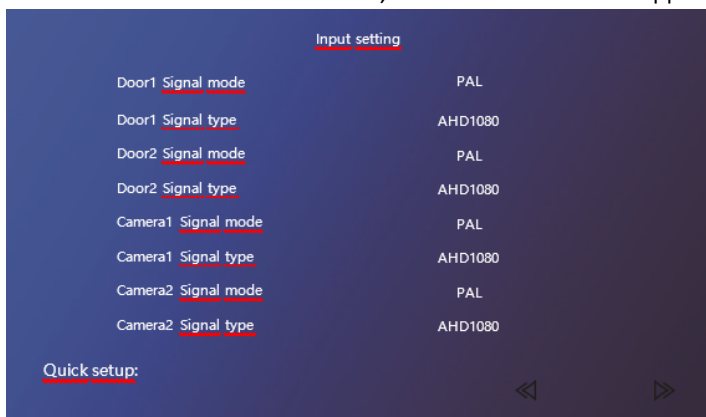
Input setting

| | |
|---|---|
| Door1 Signal mode | PAL |
| Door1 Signal type | AHD1080 |
| Door2 Signal mode | PAL |
| Door2 Signal type | AHD1080 |
| Camera1 Signal mode | PAL |
| Camera1 Signal type | AHD1080 |
| Camera2 Signal mode | PAL |
| Camera2 Signal type | AHD1080 |

Quick setup:

≪ ≫